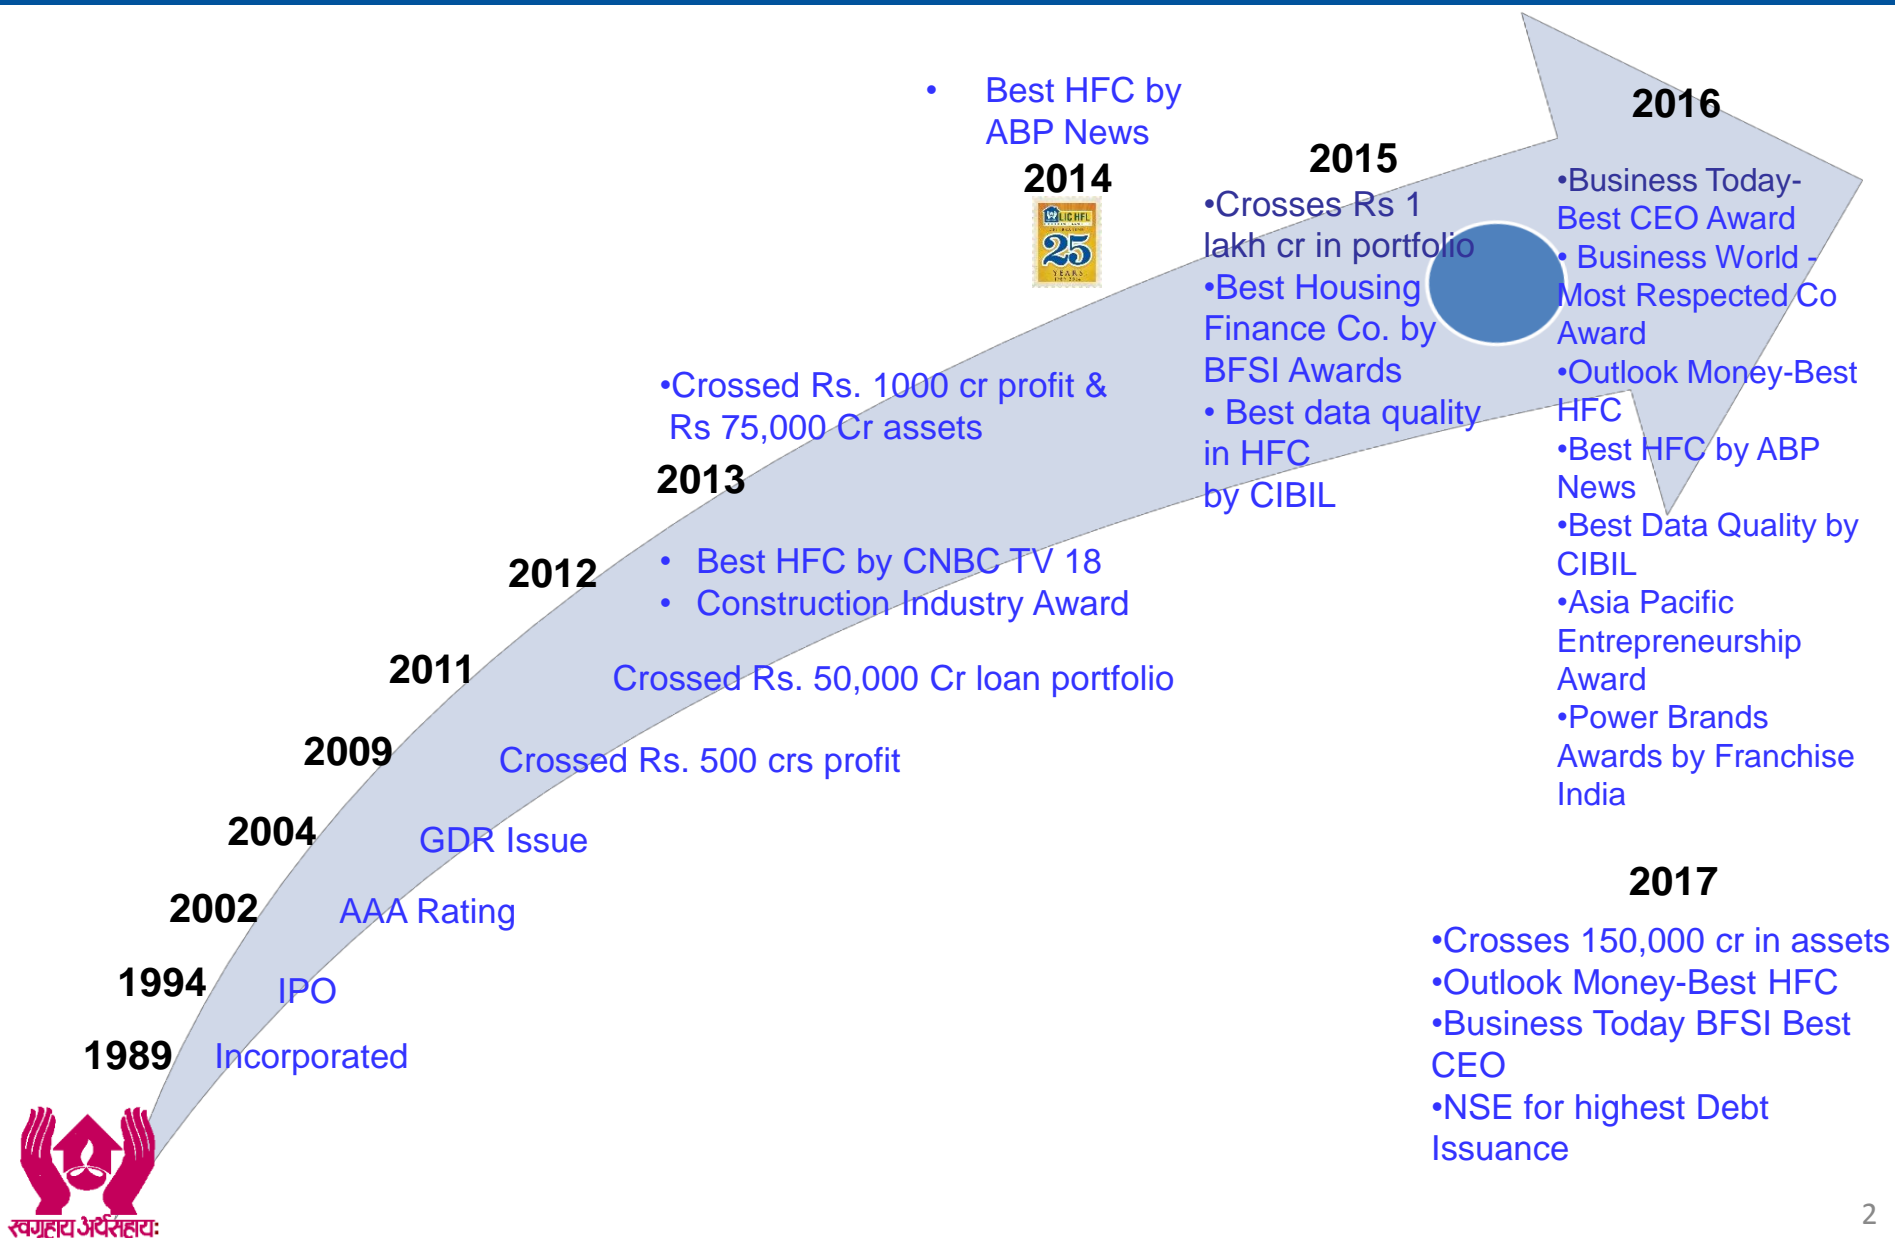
• Best HFC by ABP News

2014

LIC HFL
25
YEARS

2015

•Crosses Rs 1 lakh cr in portfolio
•Best Housing Finance Co. by BFSI Awards
• Best data quality in HFC by CIBIL

2016

•Business Today-Best CEO Award
• Business World - Most Respected Co Award
•Outlook Money-Best HFC
•Best HFC by ABP News
•Best Data Quality by CIBIL
•Asia Pacific Entrepreneurship Award
•Power Brands Awards by Franchise India

•Crossed Rs. 1000 cr profit & Rs 75,000 Cr assets

2013

2012

• Best HFC by CNBC TV 18
• Construction Industry Award

2011

Crossed Rs. 50,000 Cr loan portfolio

2009

Crossed Rs. 500 crs profit

2004

GDR Issue

2002

AAA Rating

1994

IPO

1989

Incorporated

2017

•Crosses 150,000 cr in assets
•Outlook Money-Best HFC
•Business Today BFSI Best CEO
•NSE for highest Debt Issuance

स्वगृहाय अर्थसहायः

2